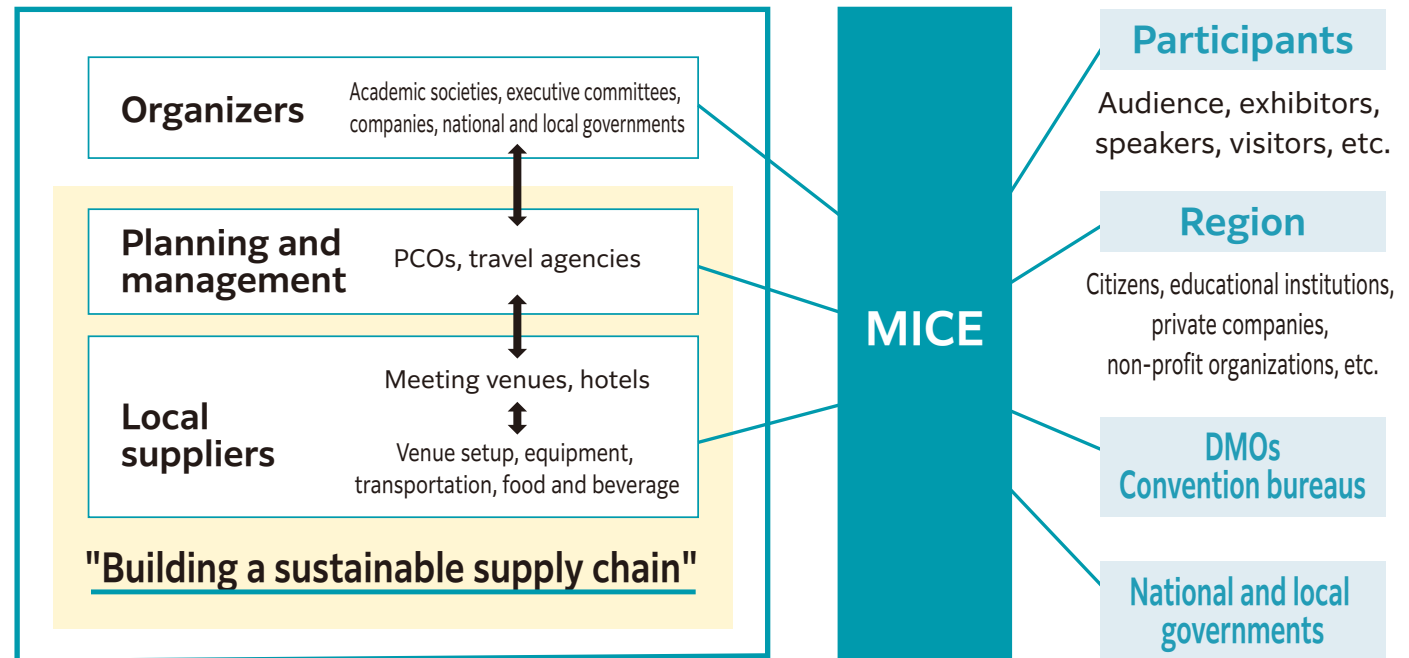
Organizers

Academic societies, executive committees, companies, national and local governments

Planning and management

PCOs, travel agencies

Local suppliers

Meeting venues, hotels

Venue setup, equipment, transportation, food and beverage

"Building a sustainable supply chain"

MICE

Participants

Audience, exhibitors, speakers, visitors, etc.

Region

Citizens, educational institutions, private companies, non-profit organizations, etc.

DMOs
Convention bureaus

National and local governments